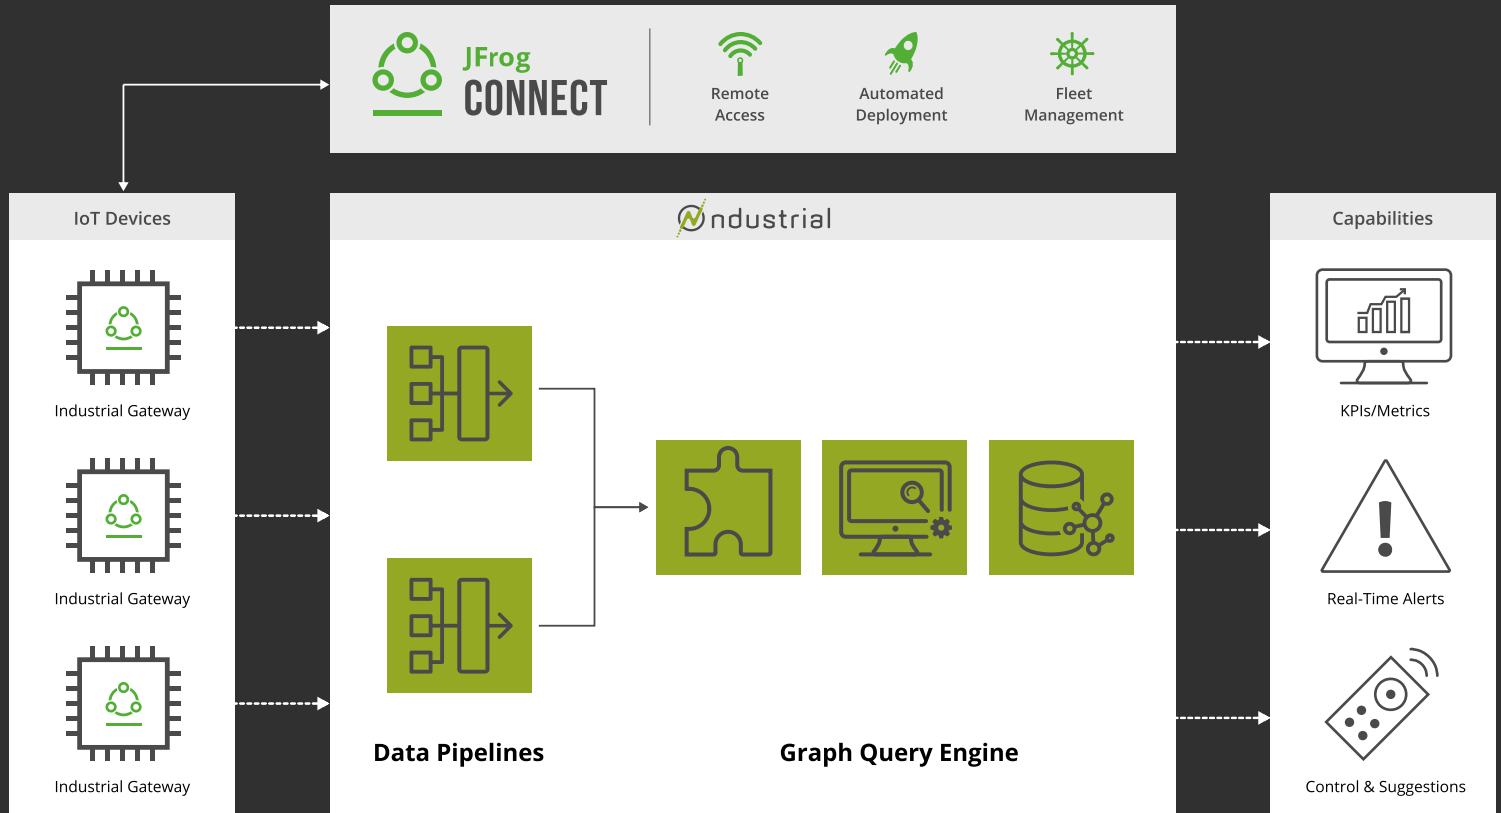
JFrog CONNECT

Remote Access

Automated Deployment

Fleet Management

IoT Devices

Industrial Gateway

Industrial Gateway

Industrial Gateway

ndustrial

Data Pipelines

Graph Query Engine

Capabilities

KPIs/Metrics

Real-Time Alerts

Control & Suggestions